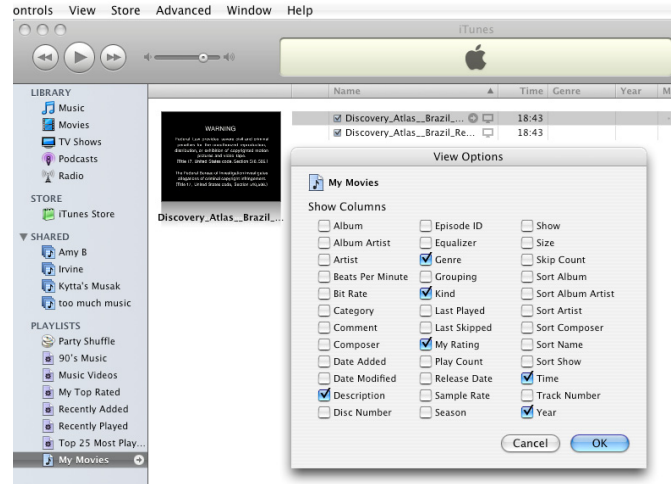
ontrols View Store Advanced Window Help

iTunes

LIBRARY
Music
Movies
TV Shows
Podcasts
Radio

STORE
iTunes Store

SHARED
Amy B
Irvine
Kytta's Musak
too much music

PLAYLISTS
Party Shuffle
90's Music
Music Videos
My Top Rated
Recently Added
Recently Played
Top 25 Most Play...
My Movies

WARNING
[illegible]

Discovery_Atlas__Brazil_...

| Name | Time | Genre | Year | M |
|---|---|---|---|---|
| Discovery_Atlas__Brazil_... | 18:43 | | | |
| Discovery_Atlas__Brazil_Re... | 18:43 | | | |

View Options

My Movies

Show Columns

| | | |
|---|---|---|
| Album | Episode ID | Show |
| Album Artist | Equalizer | Size |
| Artist | Genre | Skip Count |
| Beats Per Minute | Grouping | Sort Album |
| Bit Rate | Kind | Sort Album Artist |
| Category | Last Played | Sort Artist |
| Comment | Last Skipped | Sort Composer |
| Composer | My Rating | Sort Name |
| Date Added | Play Count | Sort Show |
| Date Modified | Release Date | Time |
| Description | Sample Rate | Track Number |
| Disc Number | Season | Year |

Cancel OK